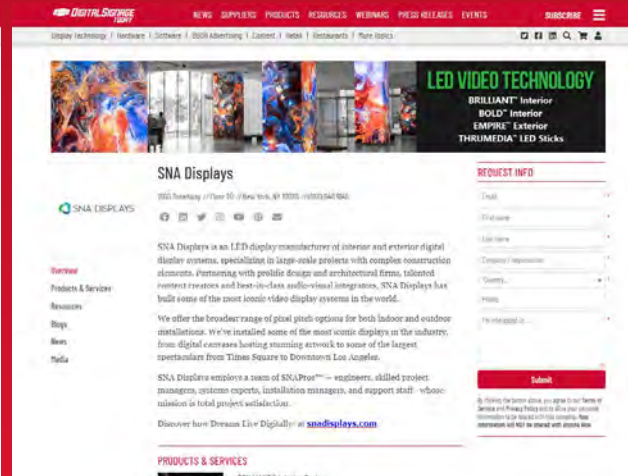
DIGITAL SIGNAGE TODAY

NEWS SUPPLIERS PRODUCTS RESOURCES WEBINARS PRESS RELEASES EVENTS

SUBSCRIBE

Display technology | Hardware | Software | DOOH Advertising | Content | Retail | Restaurants | More topics

LED VIDEO TECHNOLOGY
BRILLIANT™ Interior
BOLD™ Interior
EMPIRE™ Exterior
THRUMEDIA™ LED Sticks

SNA DISPLAYS

SNA Displays

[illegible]

Overview
Products & Services
Resources
Blogs
News
Media

SNA Displays is an LED display manufacturer of interior and exterior digital display systems, specializing in large-scale projects with complex construction elements. Partnering with prolific design and architectural firms, talented content creators and best-in-class audio-visual integrators, SNA Displays has built some of the most iconic video display systems in the world.

We offer the broadest range of pitch options for both indoor and outdoor installations. We've installed some of the most iconic displays in the industry, from digital canvases hosting stunning artwork to some of the largest spectaculars from Times Square to Downtown Los Angeles.

SNA Displays employs a team of SNAPros™ — engineers, skilled project managers, systems experts, installation managers, and support staff - whose mission is total project satisfaction.

Discover how Dreams Live Digitally at snadisplays.com.

PRODUCTS & SERVICES

REQUEST INFO

Email
First name
Last name
Company / organization
Country
Phone
I'm interested in ...

Submit

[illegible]